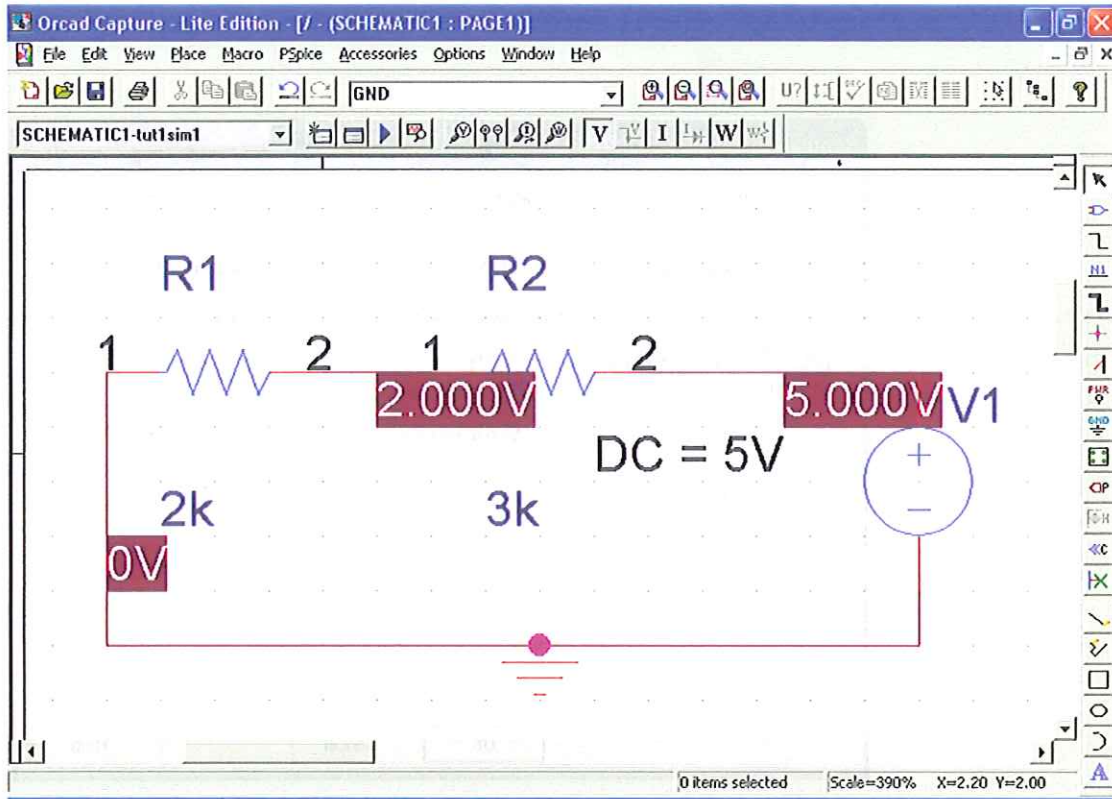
Orcad Capture - Lite Edition - [/ - (SCHEMATIC1 : PAGE1)]

File Edit View Place Macro PSpice Accessories Options Window Help

GND

SCHEMATIC1-tut1sim1

V I W

R1

R2

1 2 1 2

2.000V

5.000V V1

DC = 5V

2k

3k

0V

0 items selected

Scale=390%

X=2.20 Y=2.00